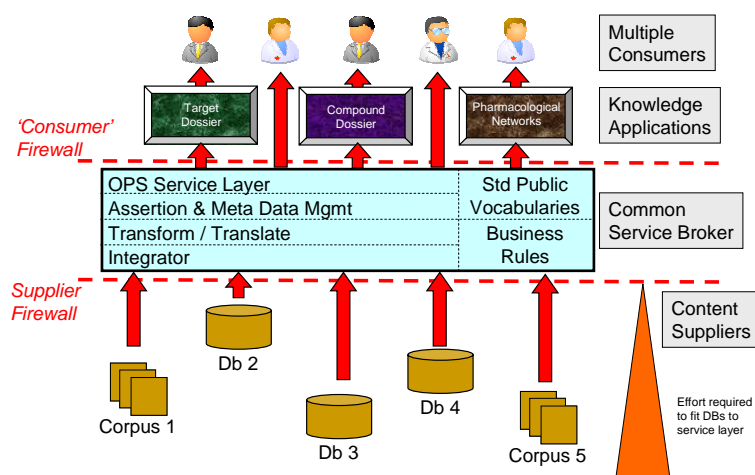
Multiple Consumers

Target Dossier

Compound Dossier

Pharmacological Networks

Knowledge Applications

'Consumer' Firewall

OPS Service Layer

Assertion & Meta Data Mgmt

Transform / Translate

Integrator

Std Public Vocabularies

Business Rules

Common Service Broker

Supplier Firewall

Content Suppliers

Db 2

Db 3

Db 4

Corpus 1

Corpus 5

Effort required to fit DBs to service layer